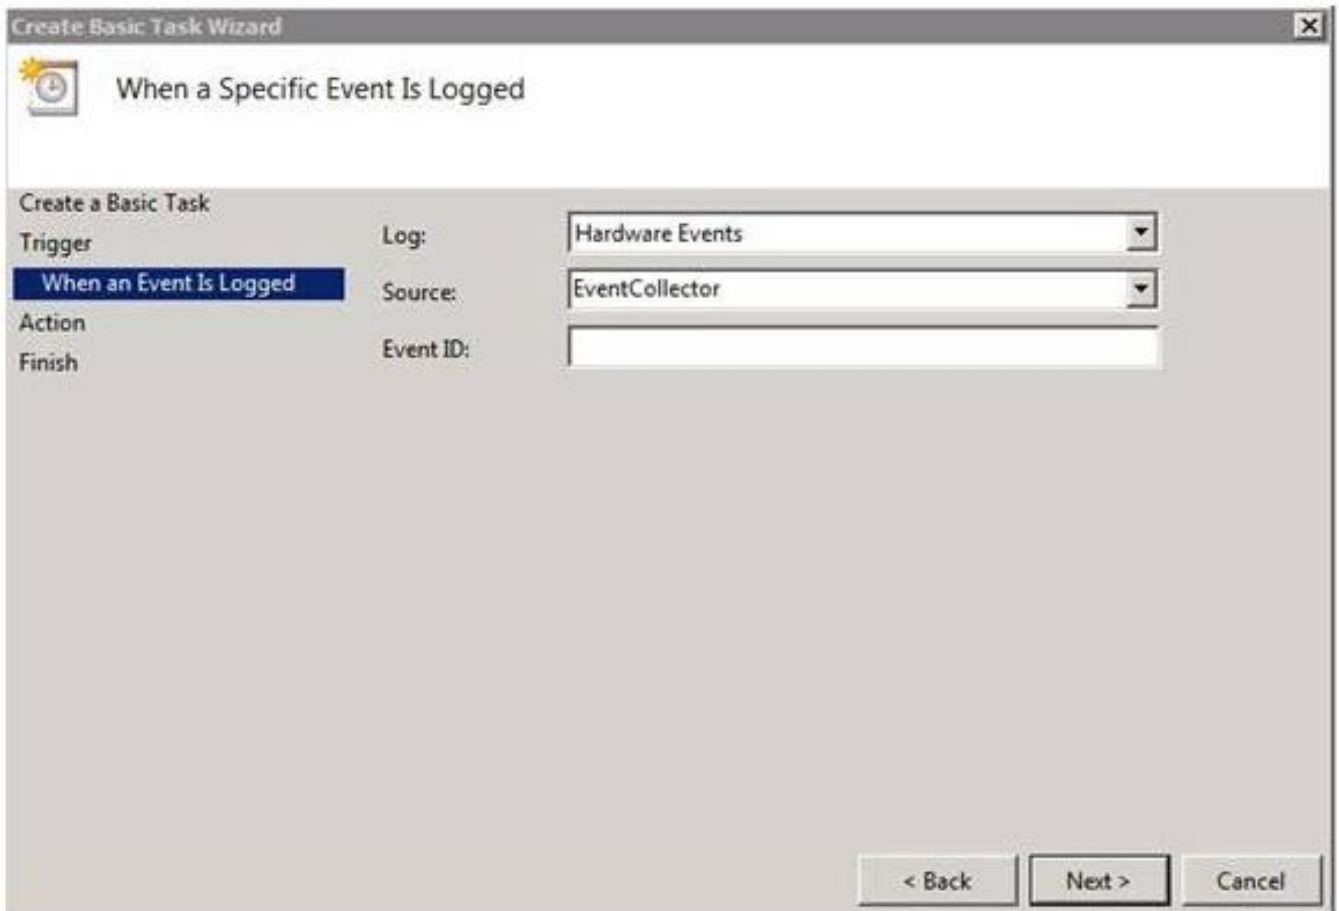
Create Basic Task Wizard

When a Specific Event Is Logged

Create a Basic Task
Trigger
When an Event Is Logged
Action
Finish

Log: Hardware Events
Source: EventCollector
Event ID:

< Back
Next >
Cancel